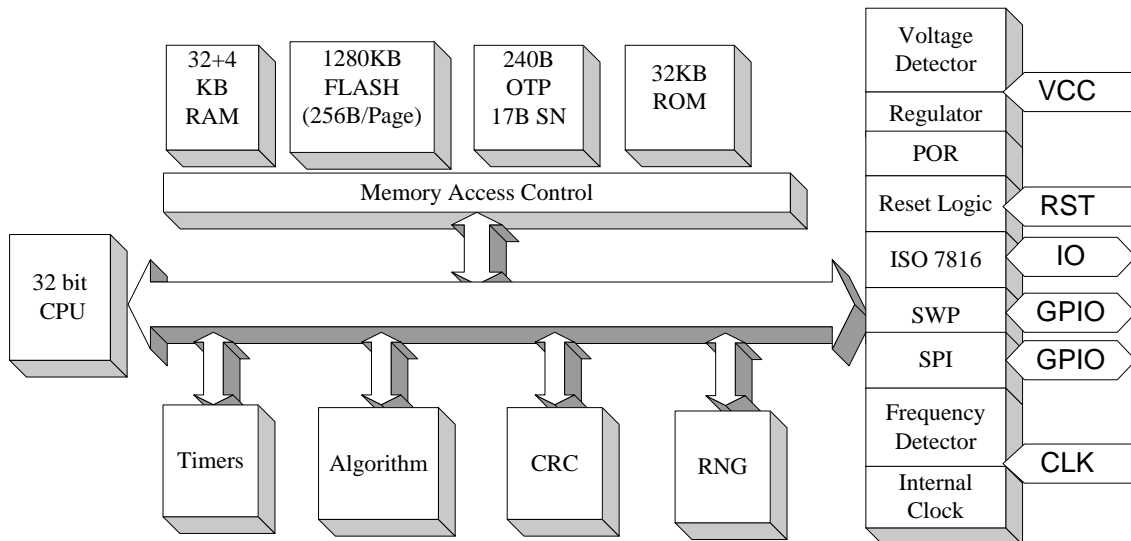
32+4 KB RAM

1280KB FLASH (256B/Page)

240B OTP 17B SN

32KB ROM

Memory Access Control

32 bit CPU

Timers

Algorithm

CRC

RNG

Voltage Detector

VCC

Regulator

POR

Reset Logic

RST

ISO 7816

IO

SWP

GPIO

SPI

GPIO

Frequency Detector

CLK

Internal Clock